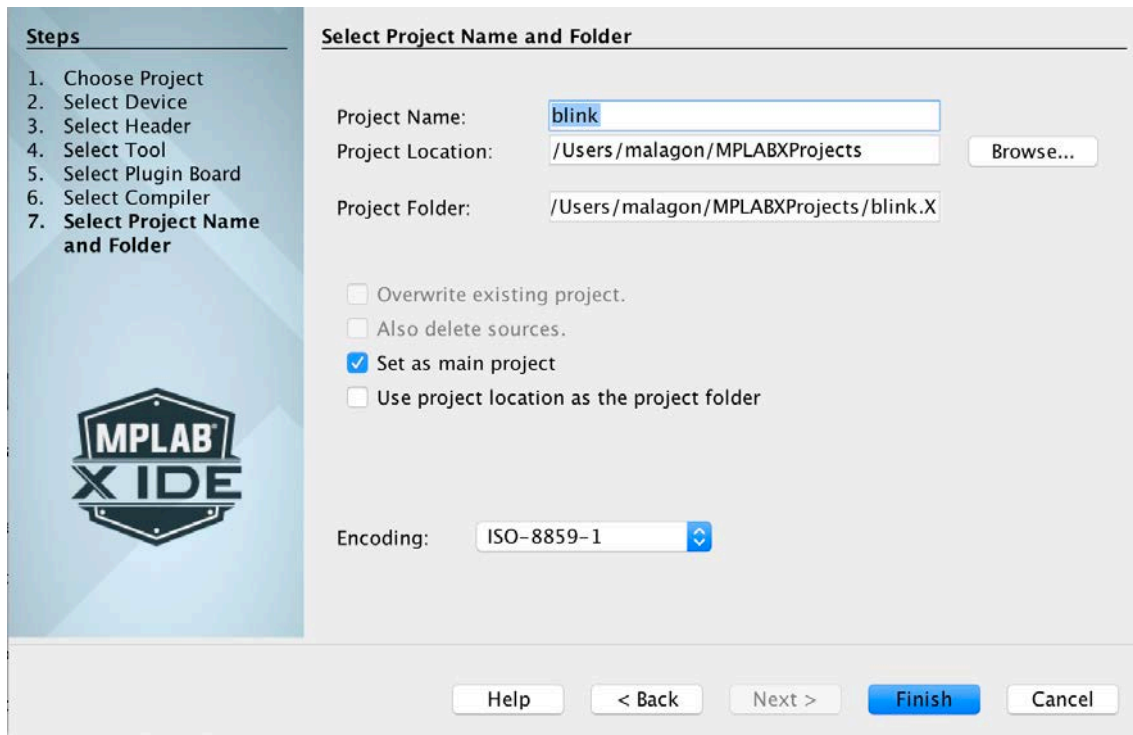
Steps

1. Choose Project
2. Select Device
3. Select Header
4. Select Tool
5. Select Plugin Board
6. Select Compiler
7. Select Project Name and Folder

MPLAB X IDE

Select Project Name and Folder

Project Name: blink
Project Location: /Users/malagon/MPLABXProjects Browse...
Project Folder: /Users/malagon/MPLABXProjects/blink.X

Overwrite existing project.
Also delete sources.
Set as main project
Use project location as the project folder

Encoding: ISO-8859-1

Help < Back Next > Finish Cancel